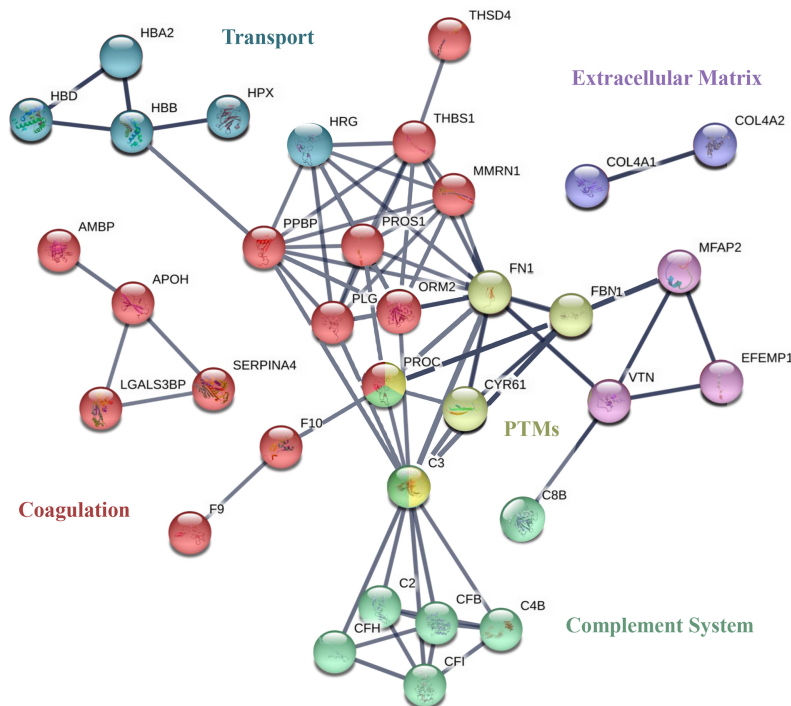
Transport

HBA2

HBD

HBB

HPX

HRG

THSD4

THBS1

MMRN1

Extracellular Matrix

COL4A2

COL4A1

AMBP

APOH

SERPINA4

LGALS3BP

PPBP

PROS1

PLG

ORM2

FN1

FBN1

MFAP2

EFEMP1

VTN

PROC

CYR61

PTMs

F10

F9

Coagulation

C3

C8B

C2

CFB

C4B

CFH

CFI

Complement System